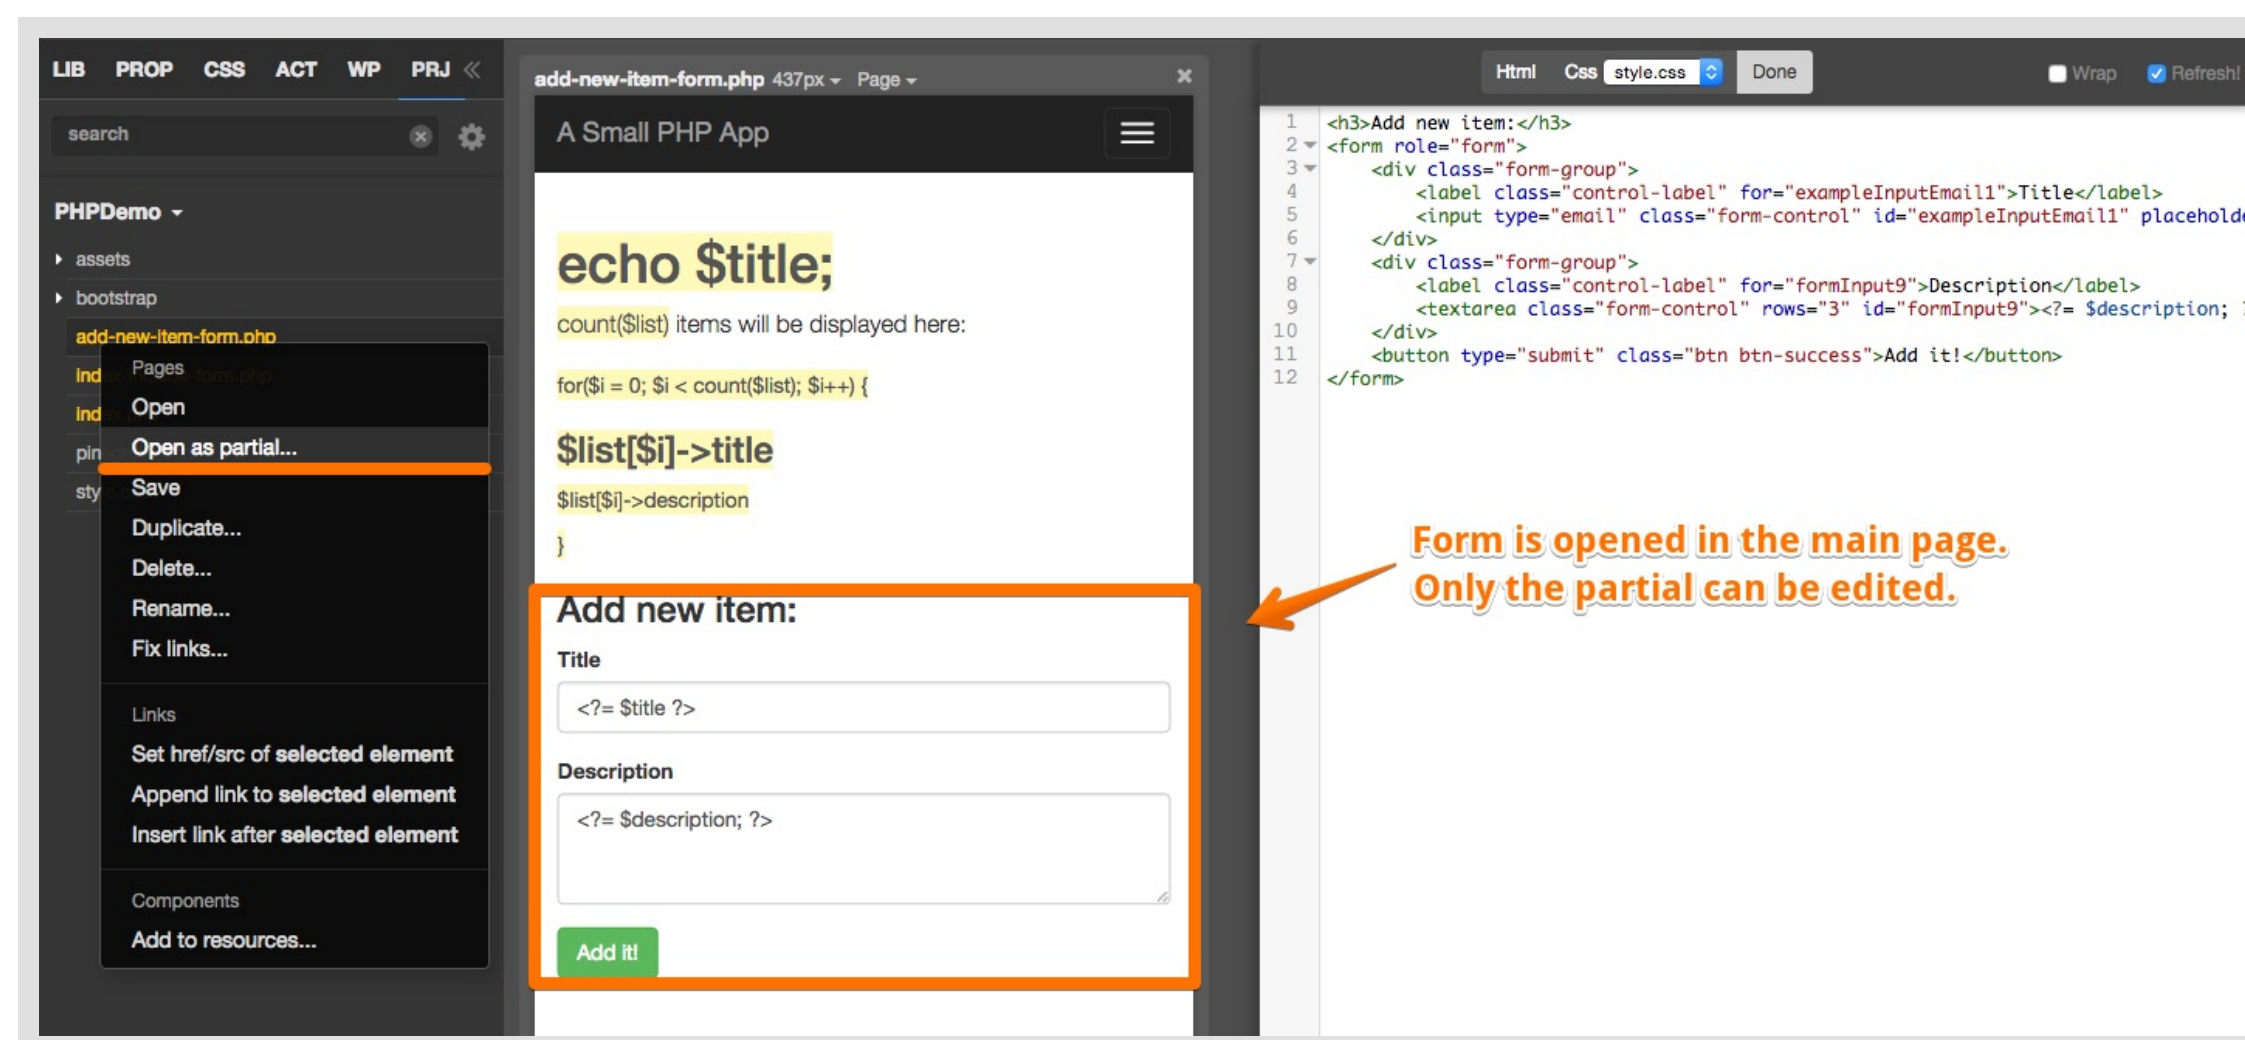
LIB PROP CSS ACT WP PRJ «

search

PHPDemo ▾

assets
bootstrap
add-new-item-form.php
ind
ind
pin
sty

Pages
Open
Open as partial...
Save
Duplicate...
Delete...
Rename...
Fix links...

Links
Set href/src of selected element
Append link to selected element
Insert link after selected element

Components
Add to resources...

add-new-item-form.php 437px ▾ Page ▾

A Small PHP App

echo $title;

count($list) items will be displayed here:

for($i = 0; $i < count($list); $i++) {

$list[$i]->title

$list[$i]->description

}

Add new item:

Title

<?= $title ?>

Description

<?= $description; ?>

Add it!

Html Css style.css Done Wrap Refresh!

1 <h3>Add new item:</h3>
2 <form role="form">
3 <div class="form-group">
4 <label class="control-label" for="exampleInputEmail1">Title</label>
5 <input type="email" class="form-control" id="exampleInputEmail1" placeholde
6 </div>
7 <div class="form-group">
8 <label class="control-label" for="formInput9">Description</label>
9 <textarea class="form-control" rows="3" id="formInput9"><?= $description;
10 </div>
11 <button type="submit" class="btn btn-success">Add it!</button>
12 </form>

Form is opened in the main page.
Only the partial can be edited.